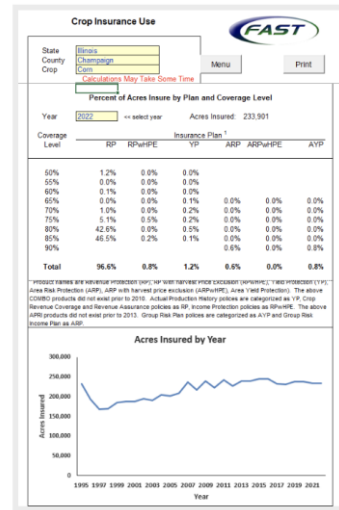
Crop Insurance Use

FAST

State Illinois
County Champaign
Crop Corn

Menu

Print

Calculations May Take Some Time

Percent of Acres Insure by Plan and Coverage Level

Year 2022 <= select year Acres Insured: 233,901

| Coverage Level | RP | RPwHPE | YP | ARP | ARPwHPE | AYP |
|---|---|---|---|---|---|---|
| 50% | 1.2% | 0.0% | 0.0% | | | |
| 55% | 0.0% | 0.0% | 0.0% | | | |
| 60% | 0.1% | 0.0% | 0.0% | | | |
| 65% | 0.0% | 0.0% | 0.1% | 0.0% | 0.0% | 0.0% |
| 70% | 1.0% | 0.0% | 0.2% | 0.0% | 0.0% | 0.0% |
| 75% | 5.1% | 0.5% | 0.2% | 0.0% | 0.0% | 0.0% |
| 80% | 42.6% | 0.0% | 0.5% | 0.0% | 0.0% | 0.0% |
| 85% | 46.5% | 0.2% | 0.1% | 0.0% | 0.0% | 0.0% |
| 90% | | | | 0.6% | 0.0% | 0.8% |
| Total | 96.6% | 0.8% | 1.2% | 0.6% | 0.0% | 0.8% |

Insurance Plan ¹

¹ Product names are Revenue Protection (RP), RP with harvest price exclusion (RPwHPE), Yield Protection (YP), Area Risk Protection (ARP), ARP with harvest price exclusion (ARPwHPE), Area Yield Protection). The above COMBO products did not exist prior to 2010. Actual Production History polices are categorized as YP, Crop Revenue Coverage and Revenue Assurance policies as RP, Income Protection policies as RPwHPE. The above APRI products did not exist prior to 2013. Group Risk Plan polices are categorized as AYP and Group Risk Income Plan as ARP.

Acres Insured by Year

Acres Insured

300,000
250,000
200,000
150,000
100,000
50,000
0

1995 1997 1999 2001 2003 2005 2007 2009 2011 2013 2015 2017 2019 2021

Year